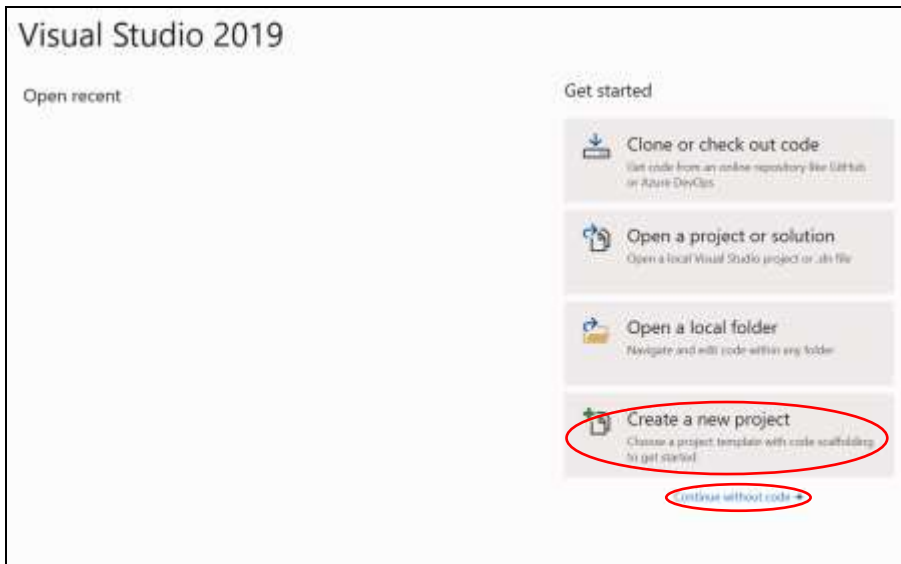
Visual Studio 2019

Open recent

Get started

Clone or check out code
Get code from an online repository like GitHub or Azure DevOps

Open a project or solution
Open a local Visual Studio project or .sln file

Open a local folder
Navigate and edit code within any folder

Create a new project
Choose a project template with code scaffolding to get started

Continue without code →